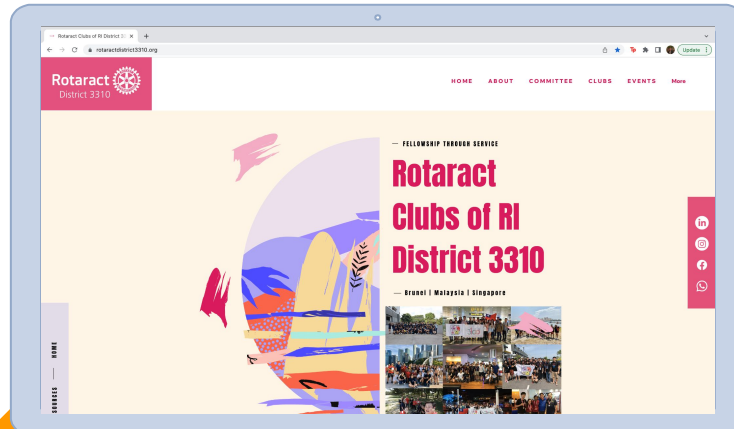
Rotaract Clubs of RI District 33 ×
rotaractdistrict3310.org
Update

Rotaract
District 3310

HOME ABOUT COMMITTEE CLUBS EVENTS More

— FELLOWSHIP THROUGH SERVICE

Rotaract Clubs of RI District 3310

— Brunei | Malaysia | Singapore

HOME
SOURCES